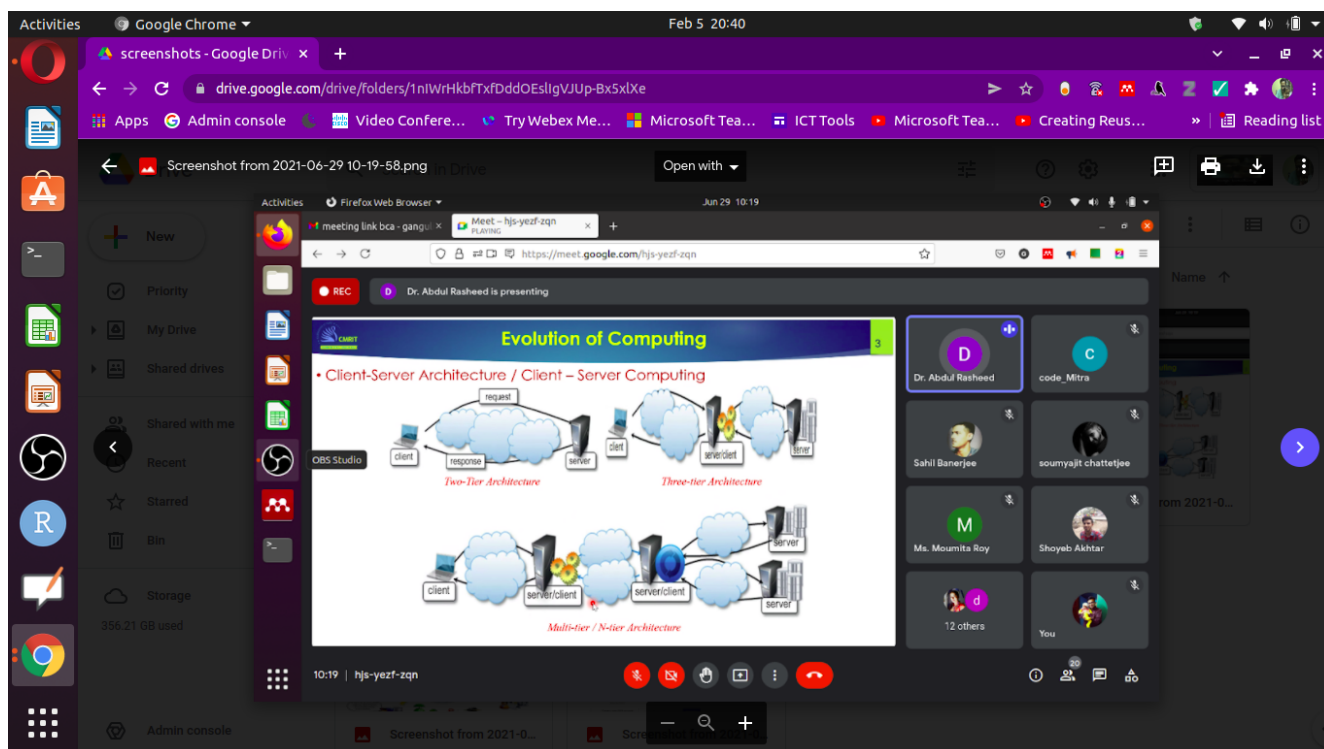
Activities Google Chrome
Feb 5 20:40

screenshots - Google Driv ×
drive.google.com/drive/folders/1nIWrHkbfTxfDddOEsIIgVJUp-Bx5xlXe
Apps Admin console Video Confere... Try Webex Me... Microsoft Tea... ICT Tools Microsoft Tea... Creating Reus... Reading list

Screenshot from 2021-06-29 10-19-58.png
Open with

New
Priority
My Drive
Shared drives
Shared with me
Recent
Starred
Bin
Storage
356.21 GB used
Admin console
Name
from 2021-0...
Screenshot from 2021-0...

Activities Firefox Web Browser
Jun 29 10:19
meeting link bca - gangu ×
Meet – hjs-yezf-zqn PLAYING ×
https://meet.google.com/hjs-yezf-zqn
REC
Dr. Abdul Rasheed is presenting

CMRIT
Evolution of Computing
3
• Client-Server Architecture / Client – Server Computing
request
client
response
server
Two-Tier Architecture
client
server/client
server
Three-tier Architecture
client
server/client
server/client
server
server
Multi-tier / N-tier Architecture

OBS Studio

Dr. Abdul Rasheed
code_Mitra
Sahil Banerjee
soumyajit chattetjee
Ms. Moumita Roy
Shoyeb Akhtar
12 others
You
10:19 | hjs-yezf-zqn
20